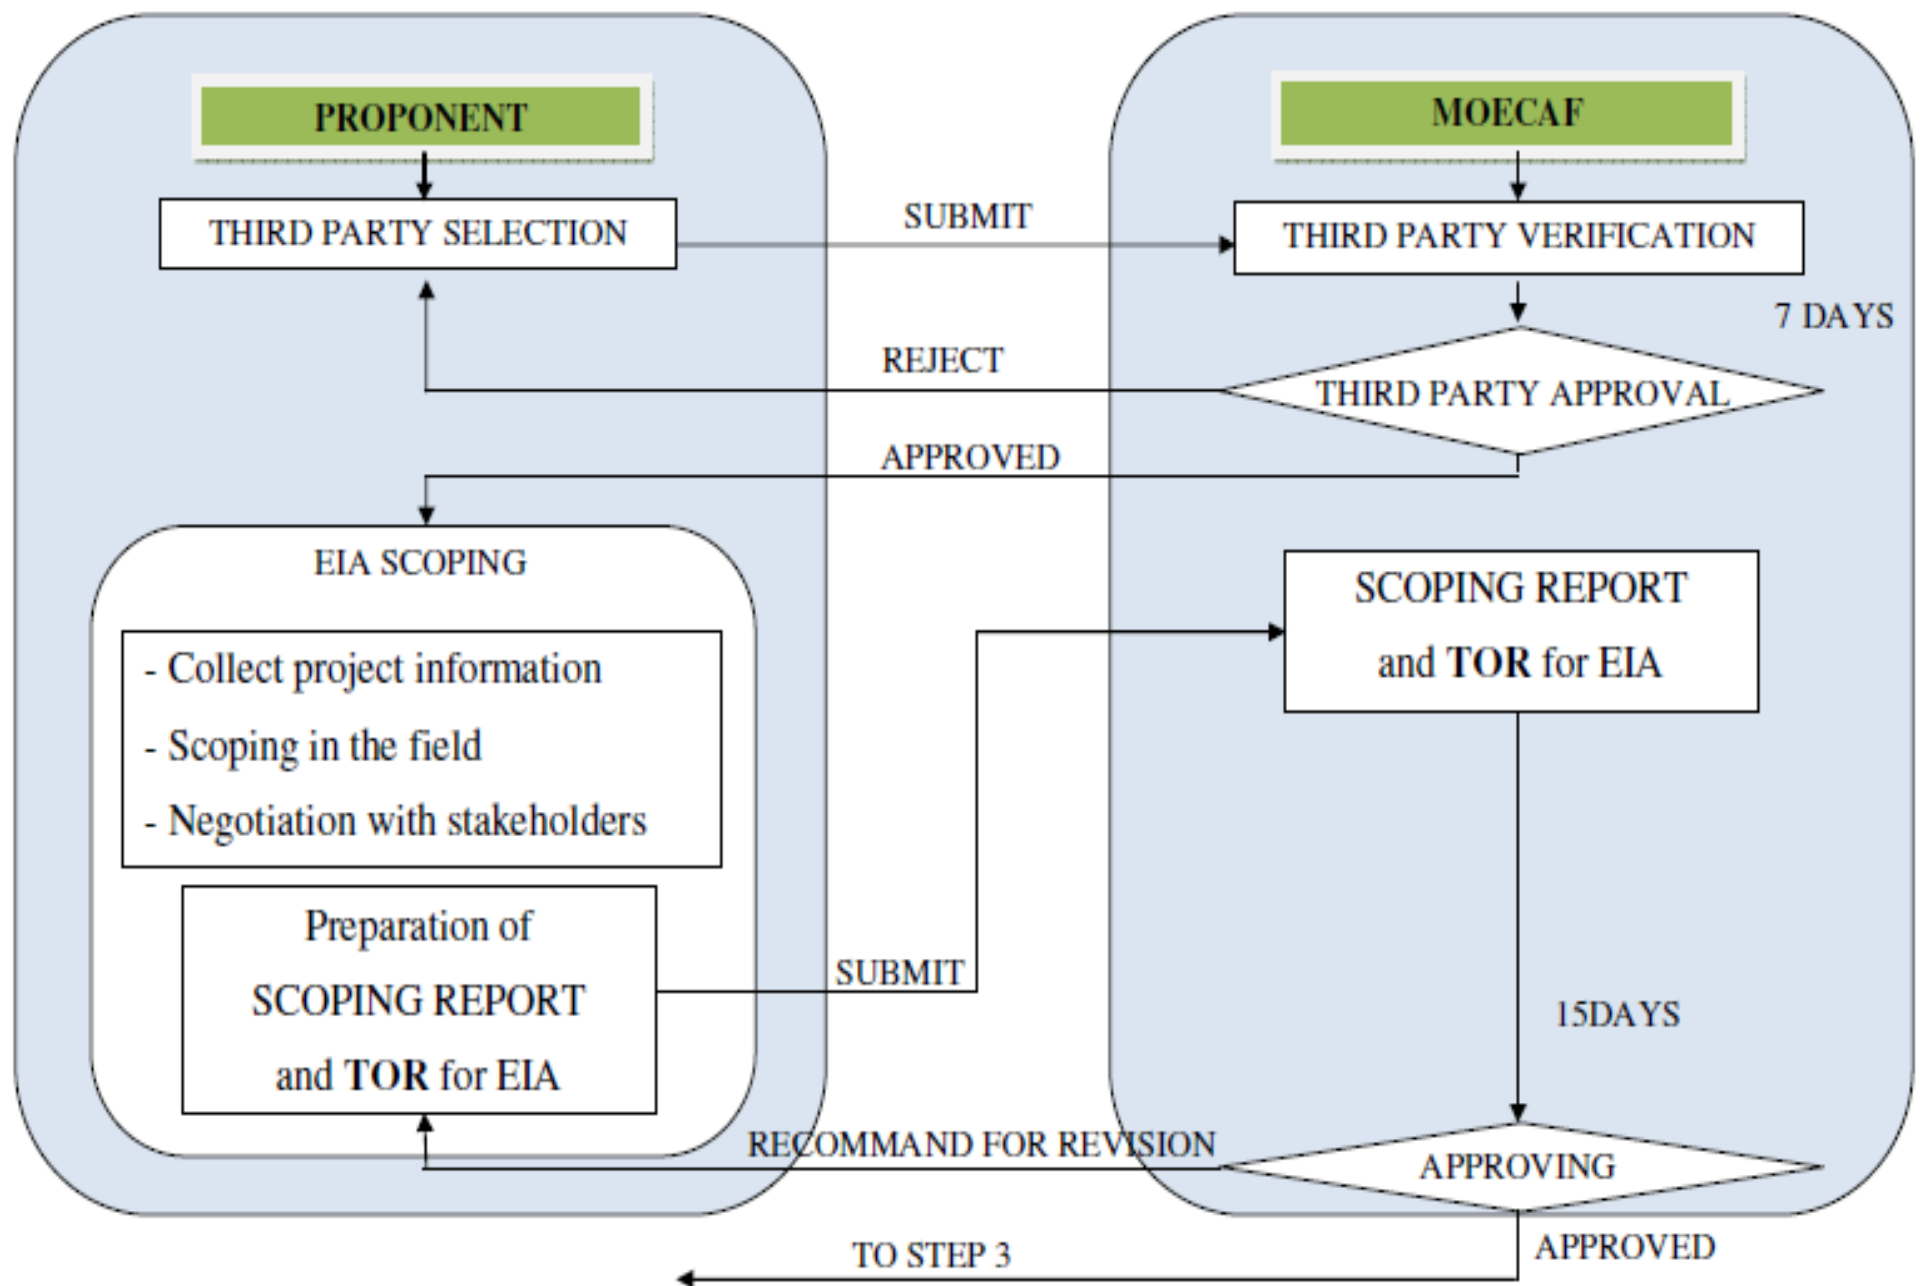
PROPONENT

MOECAF

THIRD PARTY SELECTION

SUBMIT

THIRD PARTY VERIFICATION

7 DAYS

REJECT

THIRD PARTY APPROVAL

APPROVED

EIA SCOPING

- Collect project information
- Scoping in the field
- Negotiation with stakeholders

Preparation of SCOPING REPORT and **TOR** for EIA

SUBMIT

SCOPING REPORT and **TOR** for EIA

15DAYS

RECOMMAND FOR REVISION

APPROVING

APPROVED

TO STEP 3